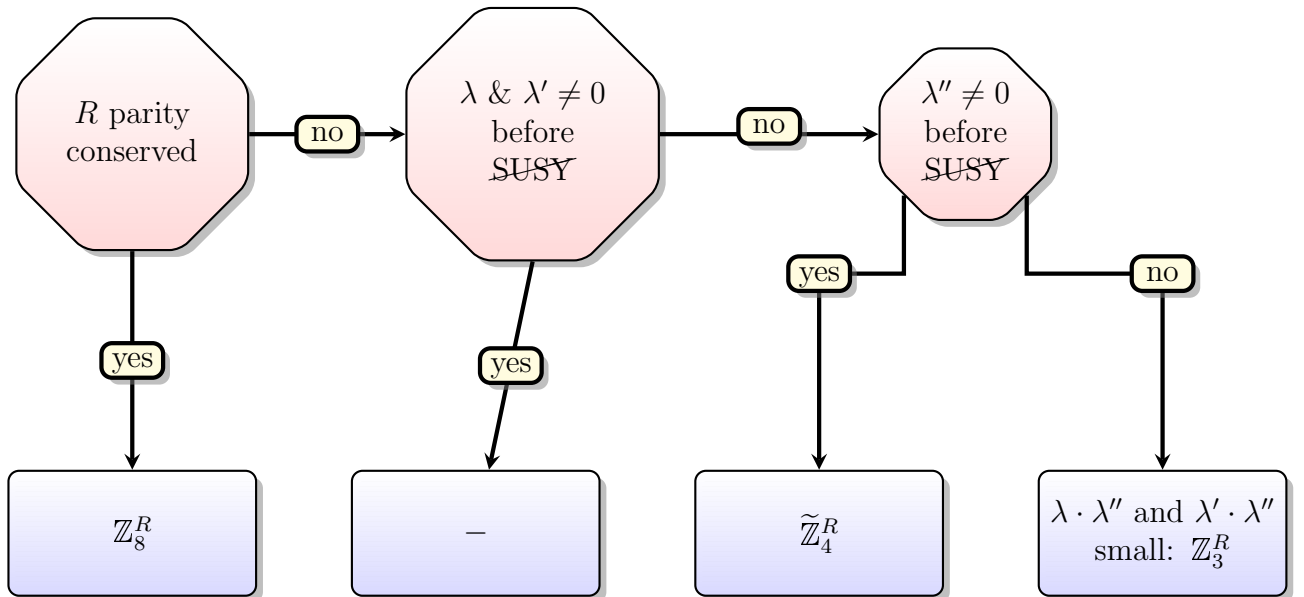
$R$ parity conserved

no

$\lambda$ & $\lambda' \neq 0$ before $\not{\text{SUSY}}$

no

$\lambda'' \neq 0$ before $\not{\text{SUSY}}$

yes

yes

yes

no

$\mathbb{Z}_8^R$

–

$\widetilde{\mathbb{Z}}_4^R$

$\lambda \cdot \lambda''$ and $\lambda' \cdot \lambda''$ small: $\mathbb{Z}_3^R$